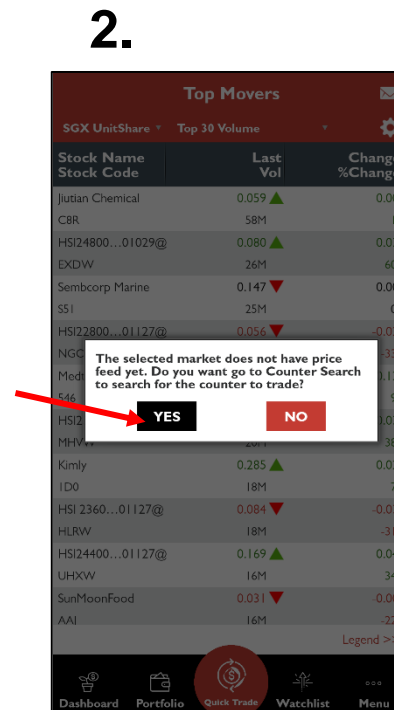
2.

Top Movers

SGX UnitShare ▾ Top 30 Volume ▾

| Stock Name Stock Code | Last Vol | Change %Change |
|---|---|---|
| Jiutian Chemical | 0.059 ▲ | 0.00 |
| C8R | 58M | |
| HSI24800...01029@ | 0.080 ▲ | 0.0 |
| EXDW | 26M | 60 |
| Sembcorp Marine | 0.147 ▼ | 0.00 |
| S51 | 25M | 0 |
| HSI22800...01127@ | 0.056 ▼ | -0.0 |
| NGO | | -33 |
| Medt | | |
| 546 | | |
| HSI2 | | 0.0 |
| MHW | 20M | 38 |
| Kimly | 0.285 ▲ | 0.0 |
| 1D0 | 18M | 7 |
| HSI 2360...01127@ | 0.084 ▼ | -0.0 |
| HLRW | 18M | -3 |
| HSI24400...01127@ | 0.169 ▲ | 0.0 |
| UHXW | 16M | 34 |
| SunMoonFood | 0.031 ▼ | -0.00 |
| AAI | 16M | -2 |

The selected market does not have price feed yet. Do you want go to Counter Search to search for the counter to trade?

YES NO

Legend >

Dashboard Portfolio Quick Trade Watchlist Menu